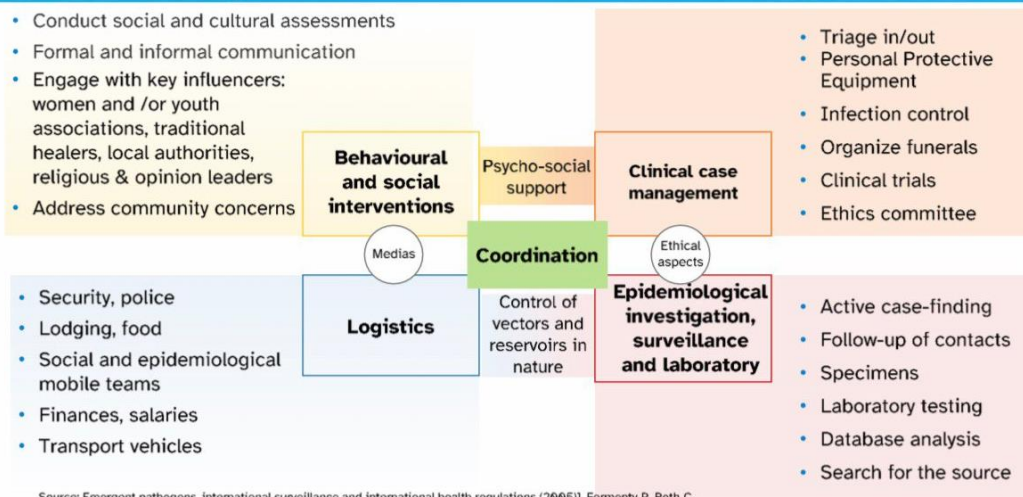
- Conduct social and cultural assessments
- Formal and informal communication
- Engage with key influencers: women and /or youth associations, traditional healers, local authorities, religious & opinion leaders
- Address community concerns

Behavioural and social interventions

Psycho-social support

Clinical case management

- Triage in/out
- Personal Protective Equipment
- Infection control
- Organize funerals
- Clinical trials
- Ethics committee

Medias

Coordination

Ethical aspects

- Security, police
- Lodging, food
- Social and epidemiological mobile teams
- Finances, salaries
- Transport vehicles

Logistics

Control of vectors and reservoirs in nature

Epidemiological investigation, surveillance and laboratory

- Active case-finding
- Follow-up of contacts
- Specimens
- Laboratory testing
- Database analysis
- Search for the source

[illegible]